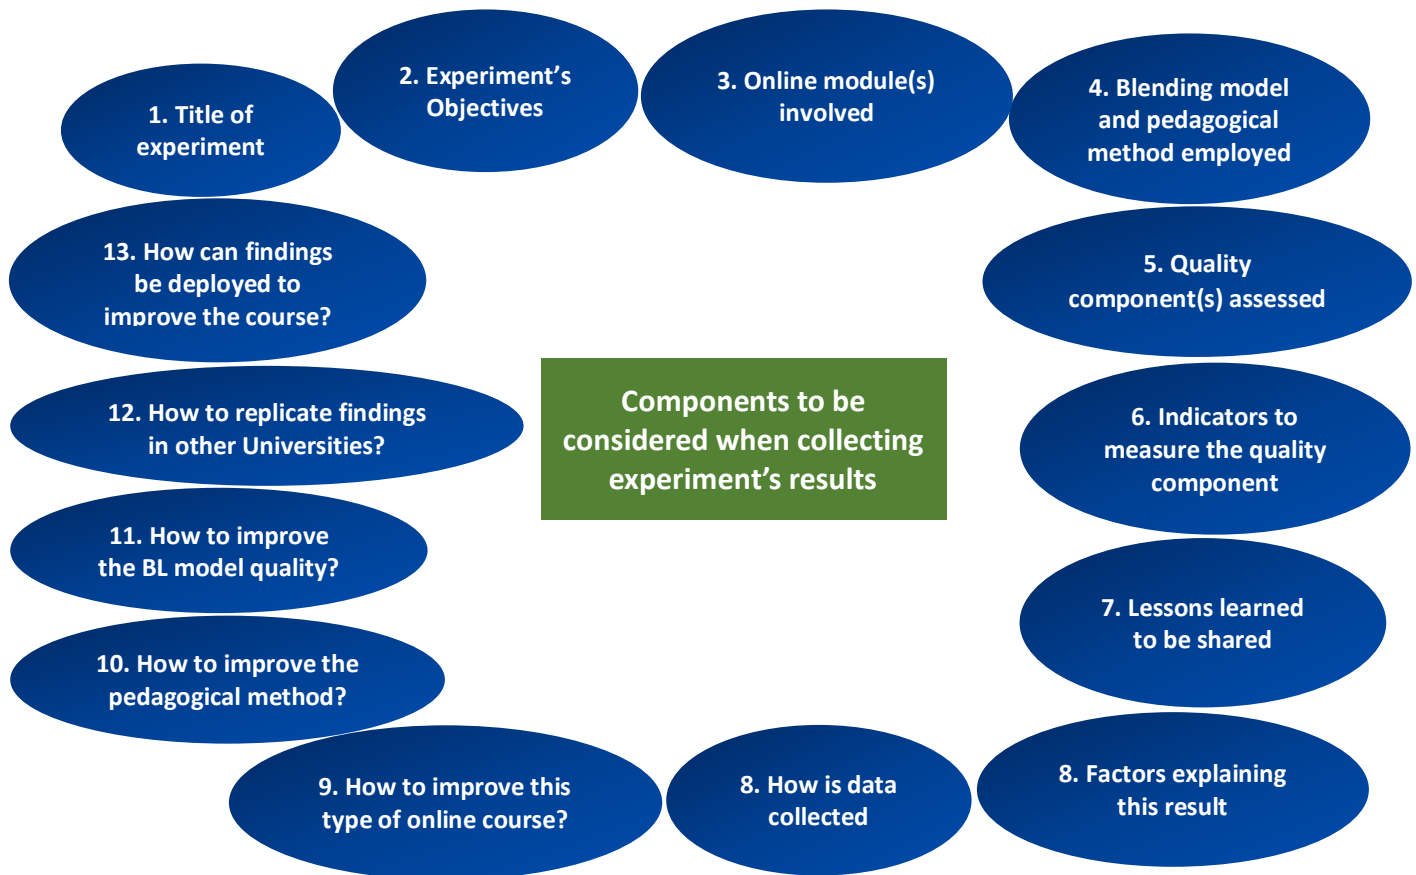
1. Title of experiment

2. Experiment's Objectives

3. Online module(s) involved

4. Blending model and pedagogical method employed

5. Quality component(s) assessed

6. Indicators to measure the quality component

7. Lessons learned to be shared

8. Factors explaining this result

8. How is data collected

9. How to improve this type of online course?

10. How to improve the pedagogical method?

11. How to improve the BL model quality?

12. How to replicate findings in other Universities?

13. How can findings be deployed to improve the course?

Components to be considered when collecting experiment's results